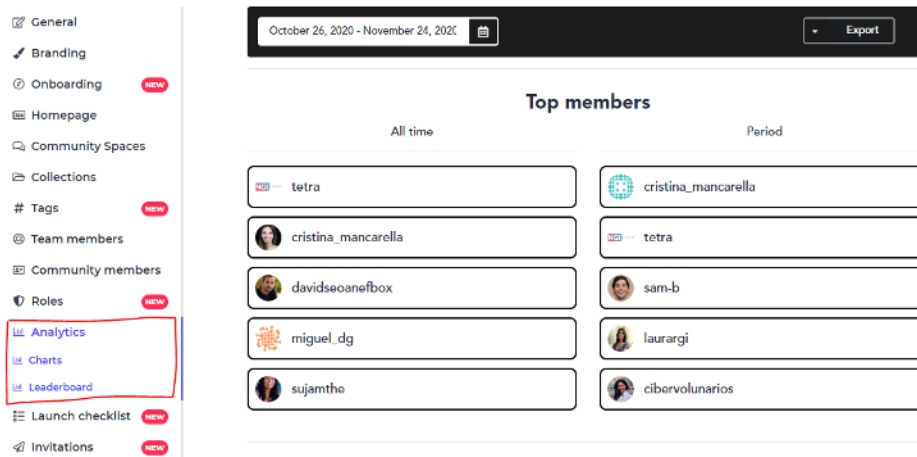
General
Branding
Onboarding NEW
Homepage
Community Spaces
Collections
Tags NEW
Team members
Community members
Roles NEW
Analytics
Charts
Leaderboard
Launch checklist NEW
Invitations NEW

October 26, 2020 - November 24, 202(

Export

Top members

All time

Period

tetra
cristina_mancarella
davidseoanefbox
miguel_dg
sujamthe

cristina_mancarella
tetra
sam-b
laurargi
cibervolunarios